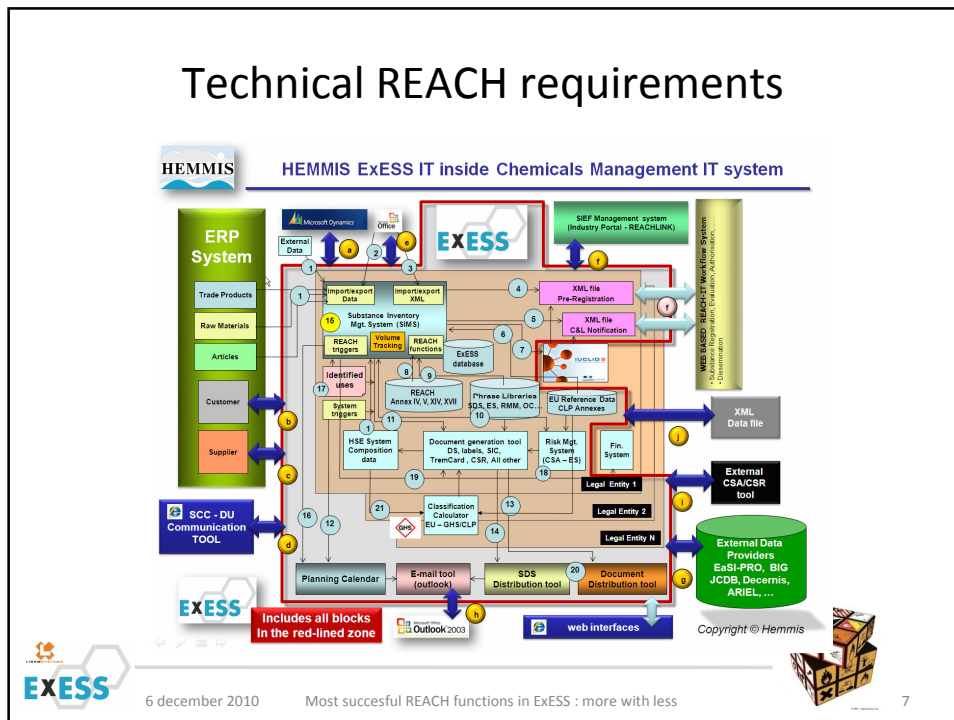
Technical REACH requirements

HEMMIS

HEMMIS ExESS IT inside Chemicals Management IT system

ERP System

Trade Products

Raw Materials

Articles

Customer

Supplier

Microsoft Dynamics

Office

External Data

ExESS

SIEF Management system (Industry Portal - REACHLINK)

WEB BASED REACH-IT Workflow System
• Substance Registration, Evaluation, Authorisation, ...
• Dissemination

Import/export Data

Import/export XML

Substance Inventory Mgt. System (SIMS)

XML file Pre-Registration

XML file C&L Notification

REACH triggers

Volume Tracking

REACH functions

ExESS database

IUCLID 5

Identified uses

REACH Annex IV, V, XIV, XVII

Phrase Libraries SDS, ES, RMM, OC...

EU Reference Data CLP Annexes

System triggers

XML Data file

HSE System Composition data

Document generation tool DS, labels, SIC, TremCard , CSR, All other

Risk Mgt. System (CSA – ES)

Fin. System

Legal Entity 1

External CSA/CSR tool

SCC - DU Communication TOOL

Classification Calculator EU – GHS/CLP

Legal Entity 2

Legal Entity N

External Data Providers EaSI-PRO, BIG JCDB, Decernis, ARIEL, ...

Planning Calendar

E-mail tool (outlook)

SDS Distribution tool

Document Distribution tool

ExESS

Includes all blocks In the red-lined zone

Microsoft Office Outlook 2003

web interfaces

Copyright © Hemmis

1 2 3 4 5 6 7 8 9 10 11 12 13 14 15 16 17 18 19 20 21

a b c d e f g h i j

ExESS

6 december 2010

Most succesful REACH functions in ExESS : more with less

7